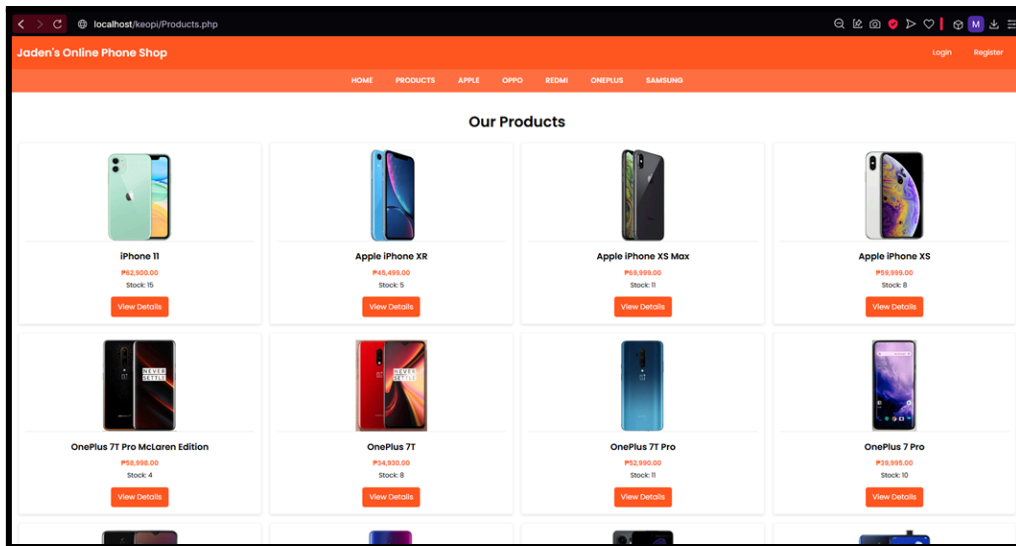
localhost/keopi/Products.php

M

Jaden's Online Phone Shop

Login Register

HOME PRODUCTS APPLE OPPO REDMI ONEPLUS SAMSUNG

Our Products

iPhone 11
₱62,900.00
Stock: 15
View Details

Apple iPhone XR
₱45,499.00
Stock: 5
View Details

Apple iPhone XS Max
₱69,999.00
Stock: 11
View Details

Apple iPhone XS
₱59,999.00
Stock: 8
View Details

NEVER SETTLE

OnePlus 7T Pro McLaren Edition
₱58,998.00
Stock: 4
View Details

NEVER SETTLE

OnePlus 7T
₱34,930.00
Stock: 8
View Details

OnePlus 7T Pro
₱52,990.00
Stock: 11
View Details

OnePlus 7 Pro
₱39,995.00
Stock: 10
View Details